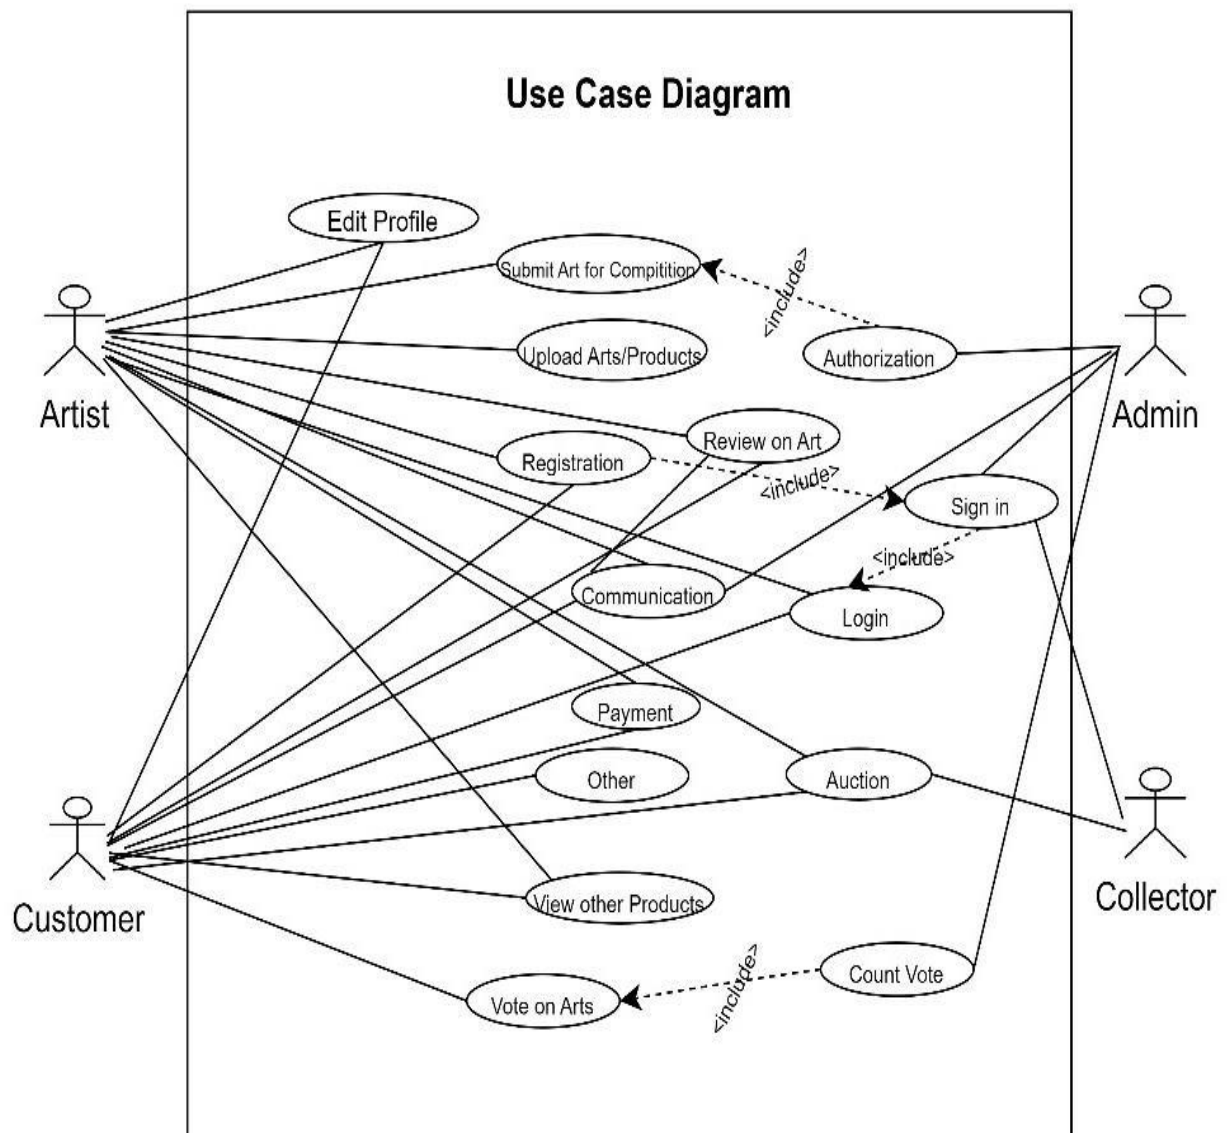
Use Case Diagram

Edit Profile

Submit Art for Compitition

<include>

Artist

Upload Arts/Products

Authorization

Admin

Review on Art

Registration

<include>

Sign in

<include>

Communication

Login

Payment

Other

Auction

Customer

Collector

View other Products

Count Vote

<include>

Vote on Arts